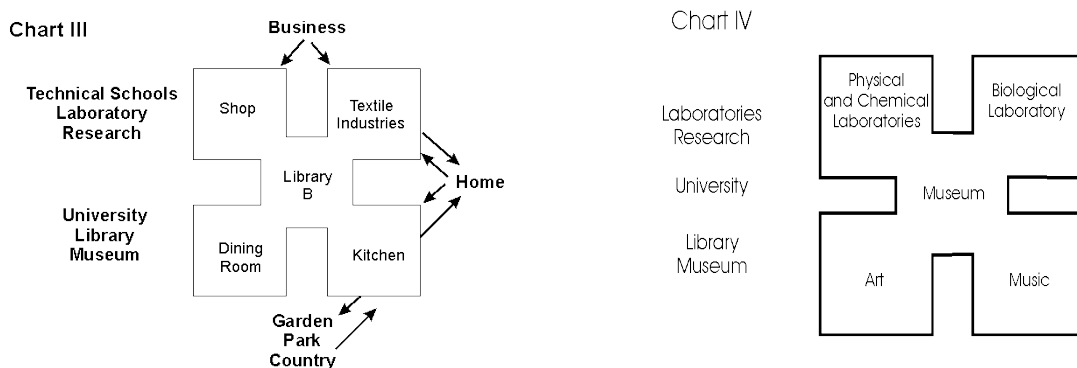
Chart III

Business

Technical Schools
Laboratory
Research

Shop

Textile Industries

Library
B

Home

University
Library
Museum

Dining Room

Kitchen

Garden
Park
Country

Chart IV

Laboratories
Research

University

Library
Museum

Physical and Chemical Laboratories

Biological Laboratory

Museum

Art

Music